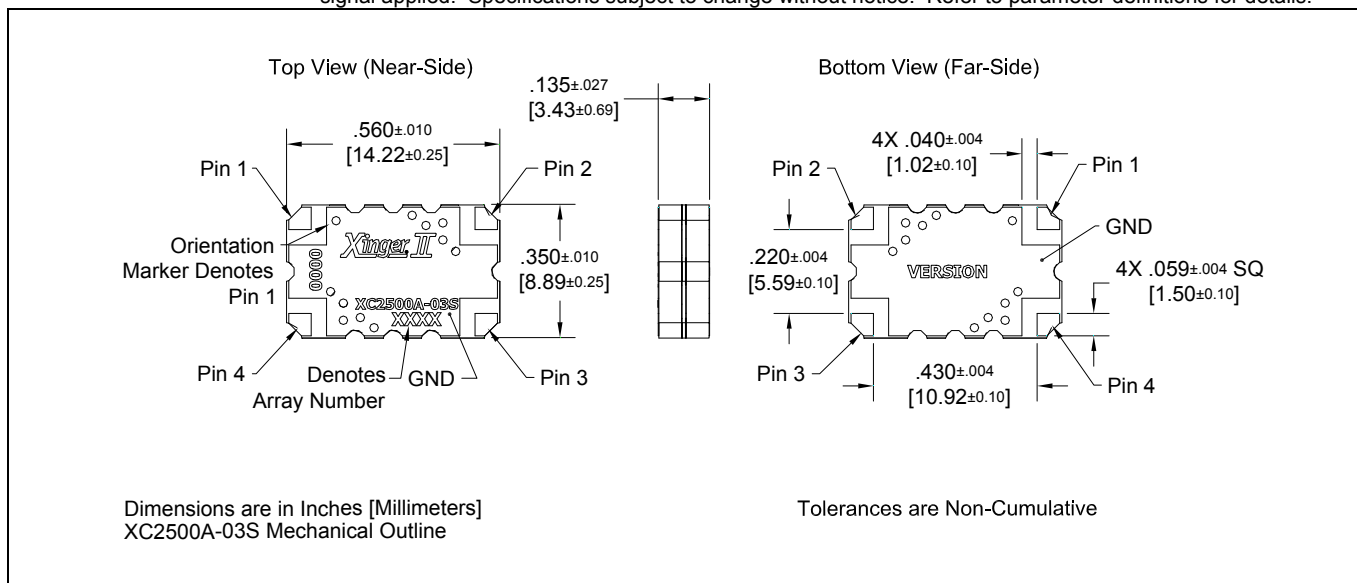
signal applied. Specifications subject to change without notice. Refer to parameter definitions for details.

Top View (Near-Side)

.135$\pm$.027 [3.43$\pm$0.69]

Bottom View (Far-Side)

.560$\pm$.010 [14.22$\pm$0.25]

Pin 1

Pin 2

Orientation Marker Denotes Pin 1

Xinger II

.350$\pm$.010 [8.89$\pm$0.25]

XC2500A-03S

XXXX

Pin 4

Denotes Array Number

GND

Pin 3

4X .040$\pm$.004 [1.02$\pm$0.10]

Pin 2

Pin 1

GND

.220$\pm$.004 [5.59$\pm$0.10]

VERSION

4X .059$\pm$.004 SQ [1.50$\pm$0.10]

Pin 3

.430$\pm$.004 [10.92$\pm$0.10]

Pin 4

Dimensions are in Inches [Millimeters]
XC2500A-03S Mechanical Outline

Tolerances are Non-Cumulative